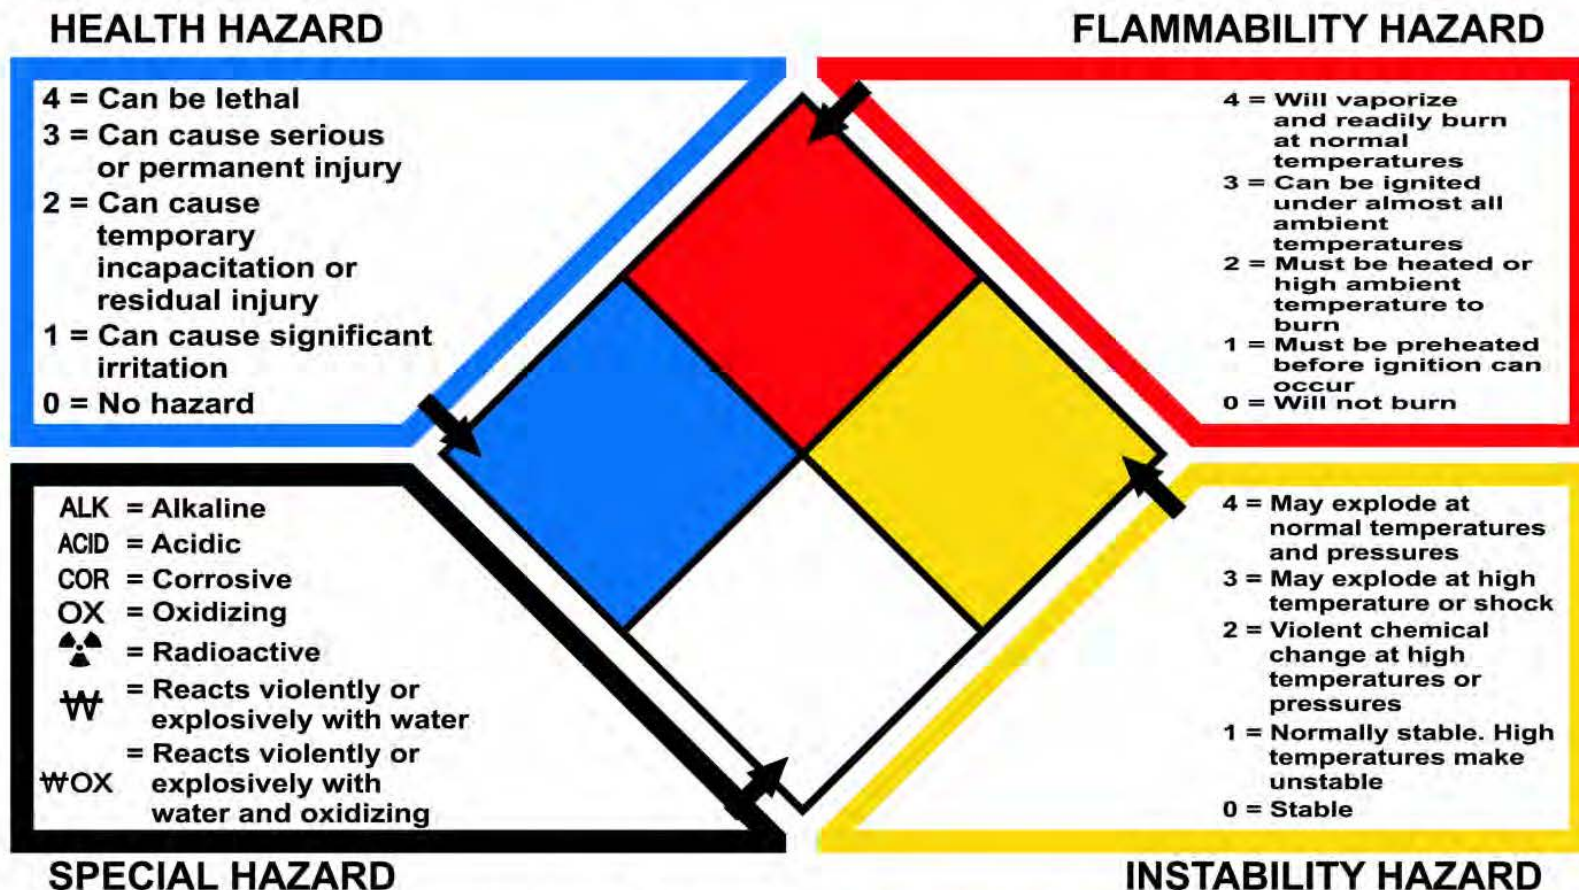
HEALTH HAZARD

4 = Can be lethal
3 = Can cause serious or permanent injury
2 = Can cause temporary incapacitation or residual injury
1 = Can cause significant irritation
0 = No hazard

FLAMMABILITY HAZARD

4 = Will vaporize and readily burn at normal temperatures
3 = Can be ignited under almost all ambient temperatures
2 = Must be heated or high ambient temperature to burn
1 = Must be preheated before ignition can occur
0 = Will not burn

ALK = Alkaline
ACID = Acidic
COR = Corrosive
OX = Oxidizing
= Radioactive
₩ = Reacts violently or explosively with water
₩OX = Reacts violently or explosively with water and oxidizing

SPECIAL HAZARD

4 = May explode at normal temperatures and pressures
3 = May explode at high temperature or shock
2 = Violent chemical change at high temperatures or pressures
1 = Normally stable. High temperatures make unstable
0 = Stable

INSTABILITY HAZARD